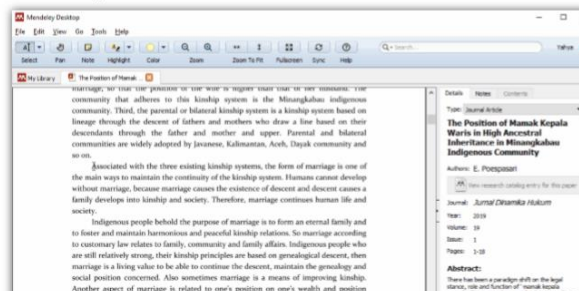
Mendeley Desktop

File Edit View Go Tools Help

Select Pan Note Highlight Color Zoom Zoom To Fit Fullscreen Sync Help

Search...

Yahoo

My Library The Position of Mamak...

marriage, so that the position of the wife is higher than that of her husband. The community that adheres to this kinship system is the Minangkabau indigenous community. Third, the parental or bilateral kinship system is a kinship system based on lineage through the descent of fathers and mothers who draw a line based on their descendants through the father and mother and upper. Parental and bilateral communities are widely adopted by Javanese, Kalimantan, Aceh, Dayak community and so on.

Associated with the three existing kinship systems, the form of marriage is one of the main ways to maintain the continuity of the kinship system. Humans cannot develop without marriage, because marriage causes the existence of descent and descent causes a family develops into kinship and society. Therefore, marriage continues human life and society.

Indigenous people behold the purpose of marriage is to form an eternal family and to foster and maintain harmonious and peaceful kinship relations. So marriage according to customary law relates to family, community and family affairs. Indigenous people who are still relatively strong, their kinship principles are based on genealogical descent, then marriage is a living value to be able to continue the descent, maintain the genealogy and social position concerned. Also sometimes marriage is a means of improving kinship. Another aspect of marriage is related to one's position on one's wealth and position

Details Notes Contents

Type: Journal Article

The Position of Mamak Kepala Waris in High Ancestral Inheritance in Minangkabau Indigenous Community

Authors: E. Poespasari

View research catalog entry for this paper

Journal: Jurnal Dinamika Hukum

Year: 2019

Volume: 19

Issue: 1

Pages: 1-18

Abstract:

There has been a paradigm shift on the legal stance, role and function of "mamak kepala